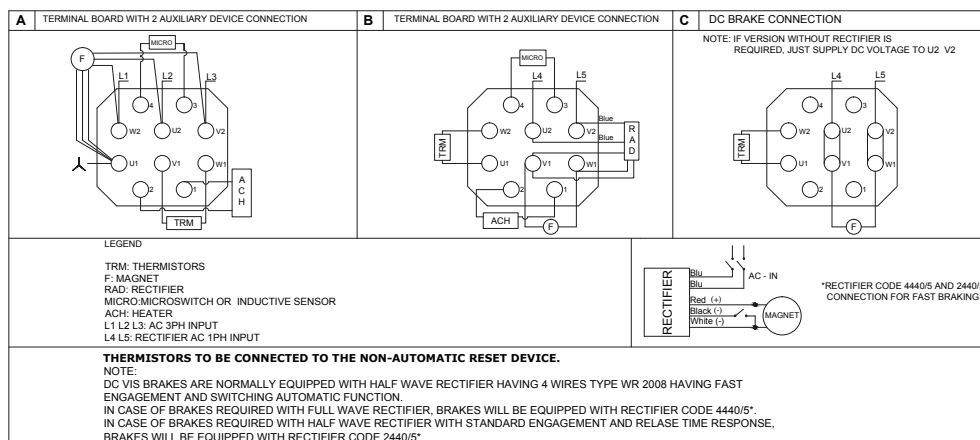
A TERMINAL BOARD WITH 2 AUXILIARY DEVICE CONNECTION

MICRO
F
L1 L2 L3
4 3
W2 U2 V2
U1 V1 W1
2 1
A C H
TRM

B TERMINAL BOARD WITH 2 AUXILIARY DEVICE CONNECTION

MICRO
L4 L5
4 3
W2 U2 V2
Blue
Blue
R A D
TRM
U1 V1 W1
2 1
ACH
F

C DC BRAKE CONNECTION

NOTE: IF VERSION WITHOUT RECTIFIER IS REQUIRED, JUST SUPPLY DC VOLTAGE TO U2 V2

L4 L5
4 3
W2 U2 V2
TRM
U1 V1 W1
2 1
F

LEGEND

TRM: THERMISTORS
F: MAGNET
RAD: RECTIFIER
MICRO:MICROSWITCH OR INDUCTIVE SENSOR
ACH: HEATER
L1 L2 L3: AC 3PH INPUT
L4 L5: RECTIFIER AC 1PH INPUT

RECTIFIER
Blu
Blu
AC - IN
Red (+)
Black (-)
White (-)
MAGNET

*RECTIFIER CODE 4440/5 AND 2440/
CONNECTION FOR FAST BRAKING

THERMISTORS TO BE CONNECTED TO THE NON-AUTOMATIC RESET DEVICE.
NOTE:
DC VIS BRAKES ARE NORMALLY EQUIPPED WITH HALF WAVE RECTIFIER HAVING 4 WIRES TYPE WR 2008 HAVING FAST ENGAGEMENT AND SWITCHING AUTOMATIC FUNCTION.
IN CASE OF BRAKES REQUIRED WITH FULL WAVE RECTIFIER, BRAKES WILL BE EQUIPPED WITH RECTIFIER CODE 4440/5*.
IN CASE OF BRAKES REQUIRED WITH HALF WAVE RECTIFIER WITH STANDARD ENGAGEMENT AND RELASE TIME RESPONSE, BRAKES WILL BE EQUIPPED WITH RECTIFIER CODE 2440/5*